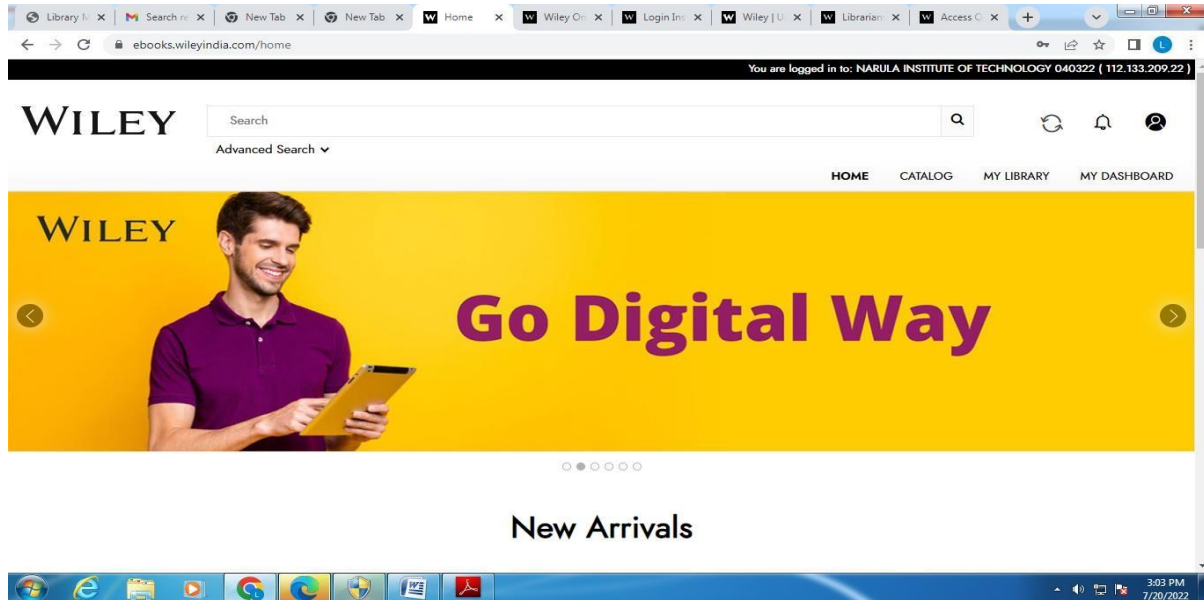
Library M × | Search re × | New Tab × | New Tab × | Home × | Wiley On × | Login Ins × | Wiley | U × | Librarian × | Access O × | +

ebooks.wileyindia.com/home

You are logged in to: NARULA INSTITUTE OF TECHNOLOGY 040322 ( 112.133.209.22 )

WILEY

Search

Advanced Search

HOME CATALOG MY LIBRARY MY DASHBOARD

WILEY

Go Digital Way

New Arrivals

3:03 PM
7/20/2022